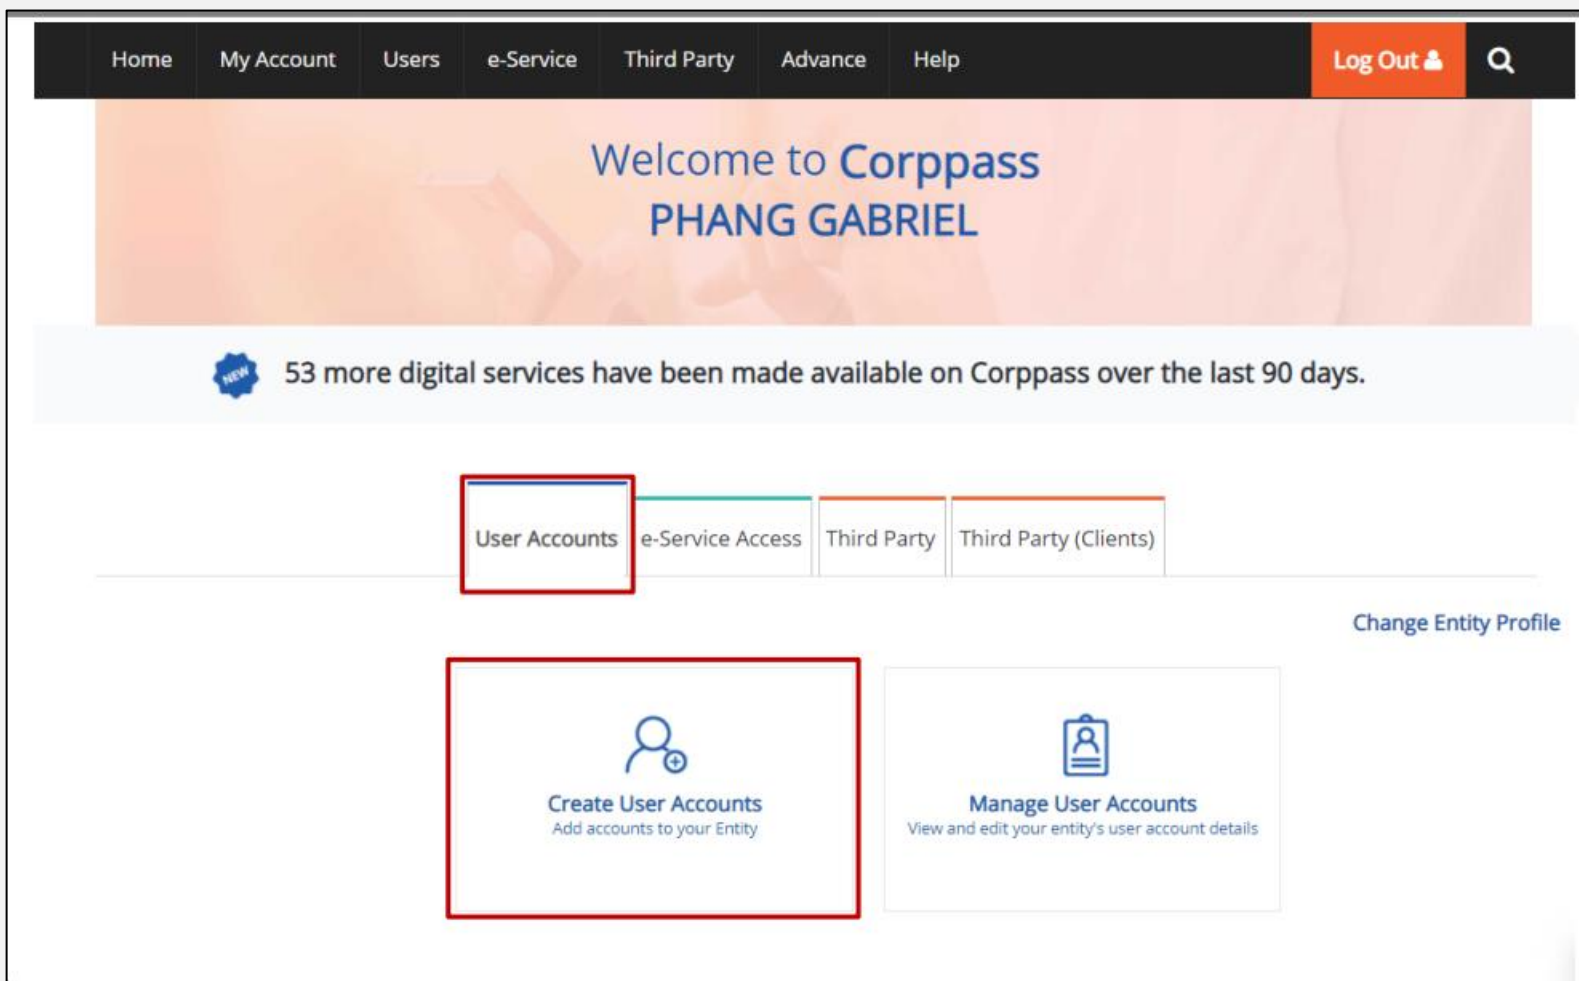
Home My Account Users e-Service Third Party Advance Help Log Out

Welcome to Corppass
PHANG GABRIEL

NEW 53 more digital services have been made available on Corppass over the last 90 days.

User Accounts | e-Service Access | Third Party | Third Party (Clients)

Change Entity Profile

Create User Accounts
Add accounts to your Entity

Manage User Accounts
View and edit your entity's user account details